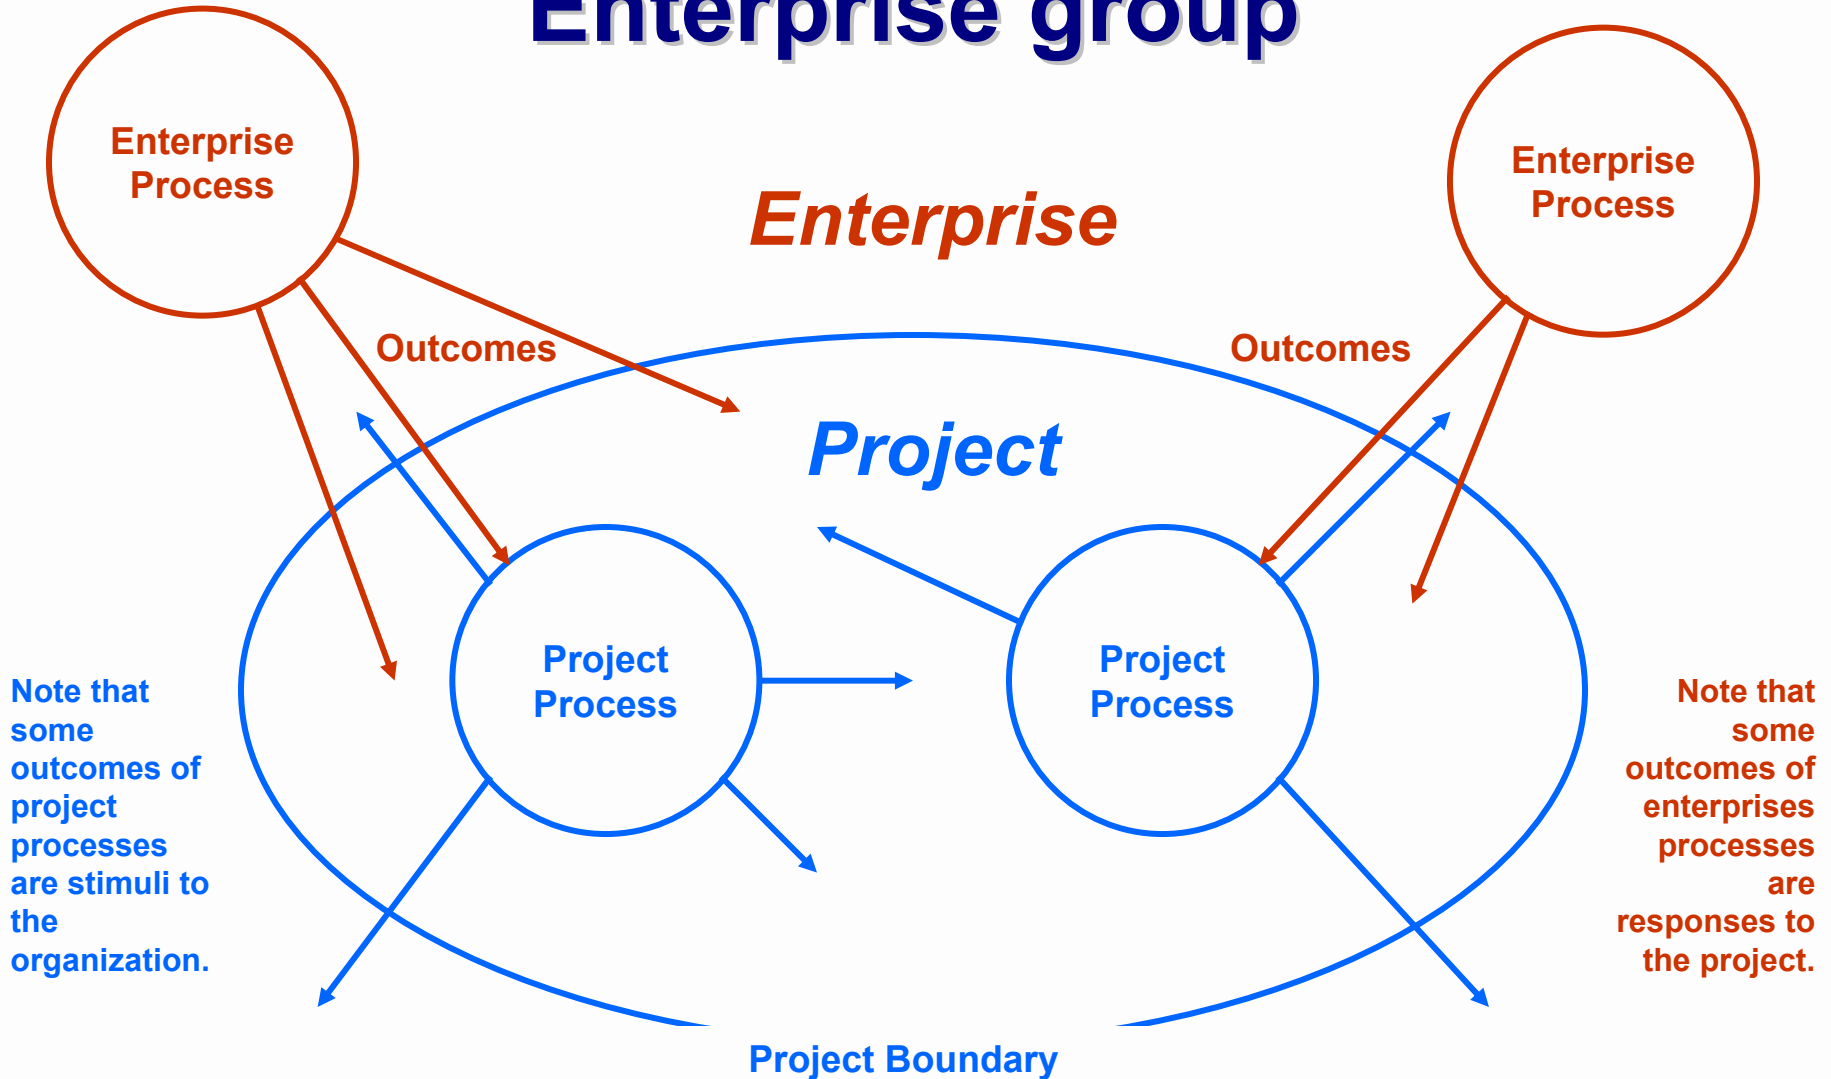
Enterprise group

Enterprise Process

Enterprise

Enterprise Process

Outcomes

Outcomes

Project

Project Process

Project Process

Note that some outcomes of project processes are stimuli to the organization.

Note that some outcomes of enterprises processes are responses to the project.

Project Boundary